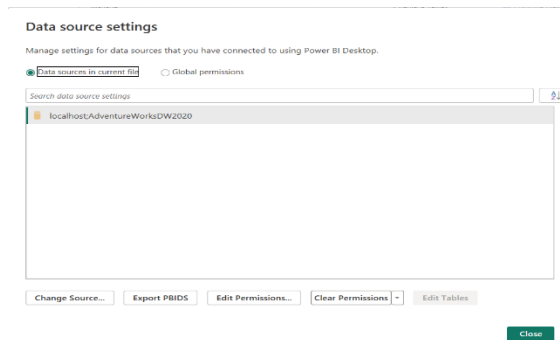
Data source settings

Manage settings for data sources that you have connected to using Power BI Desktop.

Data sources in current file

Global permissions

Search data source settings

localhost;AdventureWorksDW2020

Change Source...

Export PBIDS

Edit Permissions...

Clear Permissions

Edit Tables

Close